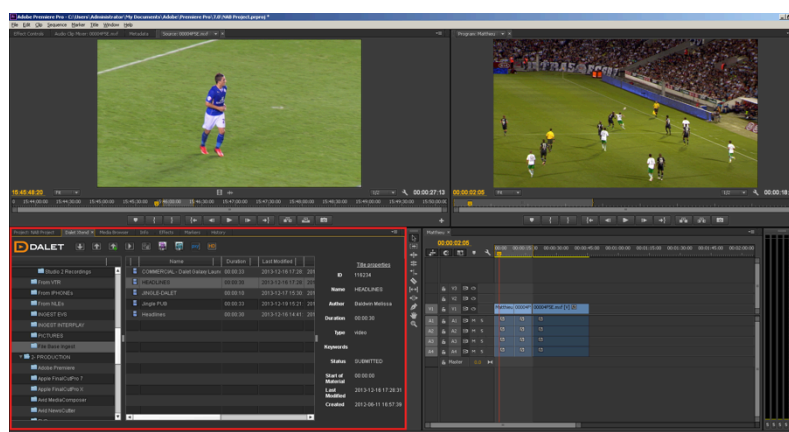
Adobe Premiere Pro - C:\Users\Administrator\My Documents\Adobe\Premiere Pro\7.0\NAB Project.prproj *

File Edit Clip Sequence Marker Title Window Help

Effect Controls | Audio Clip Mixer: 0000HPSE.mxf | Metadata | Source: 0000HPSE.mxf

Program: Matthieu

15:45:48:20 Fit 1/2 00:00:27:13

00:00:02:05 Fit 1/2 00:00:18

Project: NAB Project | Dalet Panel | Media Browser | Info | Effects | Markers | History

DALET

Studio 2 Recordings
From VTR
From IPHONEs
From NLEs
INGEST EVS
INGEST INTERPLAY
PICTURES
File Base Ingest
2- PRODUCTION
Adobe Premiere
Apple FinalCutPro 7
Apple FinalCutPro X
Avid MediaComposer
Avid NewsCutter

| Name | Duration | Last Modified |
|---|---|---|
| COMMERCIAL - Dalet Galaxy Launch | 00:00:33 | 2013-12-16 17:28 |
| HEADLINES | 00:00:30 | 2013-12-16 17:38 |
| JINGLE DALET | 00:00:10 | 2013-12-17 15:30 |
| Jingle PUB | 00:00:33 | 2013-12-16 15:31 |
| Headlines | 00:00:30 | 2013-12-16 14:41 |

Title properties

| ID | 118234 |
|---|---|
| Name | HEADLINES |
| Author | Baldwin Melissa |
| Duration | 00:00:30 |
| Type | video |
| Keywords | |
| Status | SUBMITTED |
| Start of Material | 00:00:00 |
| Last Modified | 2013-12-16 17:28:31 |
| Created | 2012-06-11 16:57:26 |

Matthieu

00:00:02:05

V3 V2 V1 A1 A2 A3 A4 Master

Matthieu.0000HP 0000HPSE.mxf [V]